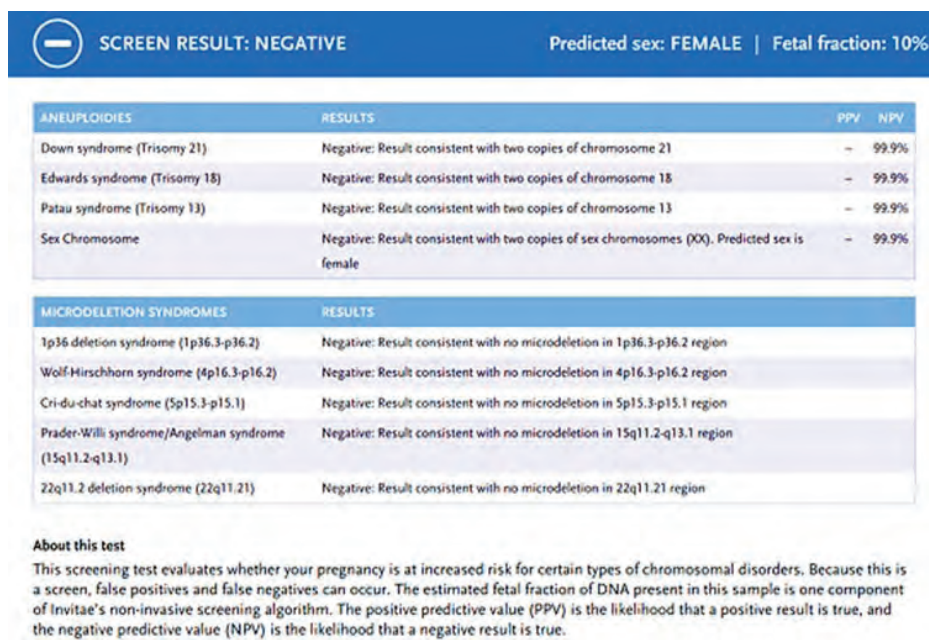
SCREEN RESULT: NEGATIVE

Predicted sex: FEMALE | Fetal fraction: 10%

| ANEUPLOIDIES | RESULTS | PPV | NPV |
|---|---|---|---|
| Down syndrome (Trisomy 21) | Negative: Result consistent with two copies of chromosome 21 | – | 99.9% |
| Edwards syndrome (Trisomy 18) | Negative: Result consistent with two copies of chromosome 18 | – | 99.9% |
| Patau syndrome (Trisomy 13) | Negative: Result consistent with two copies of chromosome 13 | – | 99.9% |
| Sex Chromosome | Negative: Result consistent with two copies of sex chromosomes (XX). Predicted sex is female | – | 99.9% |

| MICRODELETION SYNDROMES | RESULTS |
|---|---|
| 1p36 deletion syndrome (1p36.3-p36.2) | Negative: Result consistent with no microdeletion in 1p36.3-p36.2 region |
| Wolf-Hirschhorn syndrome (4p16.3-p16.2) | Negative: Result consistent with no microdeletion in 4p16.3-p16.2 region |
| Cri-du-chat syndrome (5p15.3-p15.1) | Negative: Result consistent with no microdeletion in 5p15.3-p15.1 region |
| Prader-Willi syndrome/Angelman syndrome (15q11.2-q13.1) | Negative: Result consistent with no microdeletion in 15q11.2-q13.1 region |
| 22q11.2 deletion syndrome (22q11.21) | Negative: Result consistent with no microdeletion in 22q11.21 region |

About this test
This screening test evaluates whether your pregnancy is at increased risk for certain types of chromosomal disorders. Because this is a screen, false positives and false negatives can occur. The estimated fetal fraction of DNA present in this sample is one component of Invitae's non-invasive screening algorithm. The positive predictive value (PPV) is the likelihood that a positive result is true, and the negative predictive value (NPV) is the likelihood that a negative result is true.